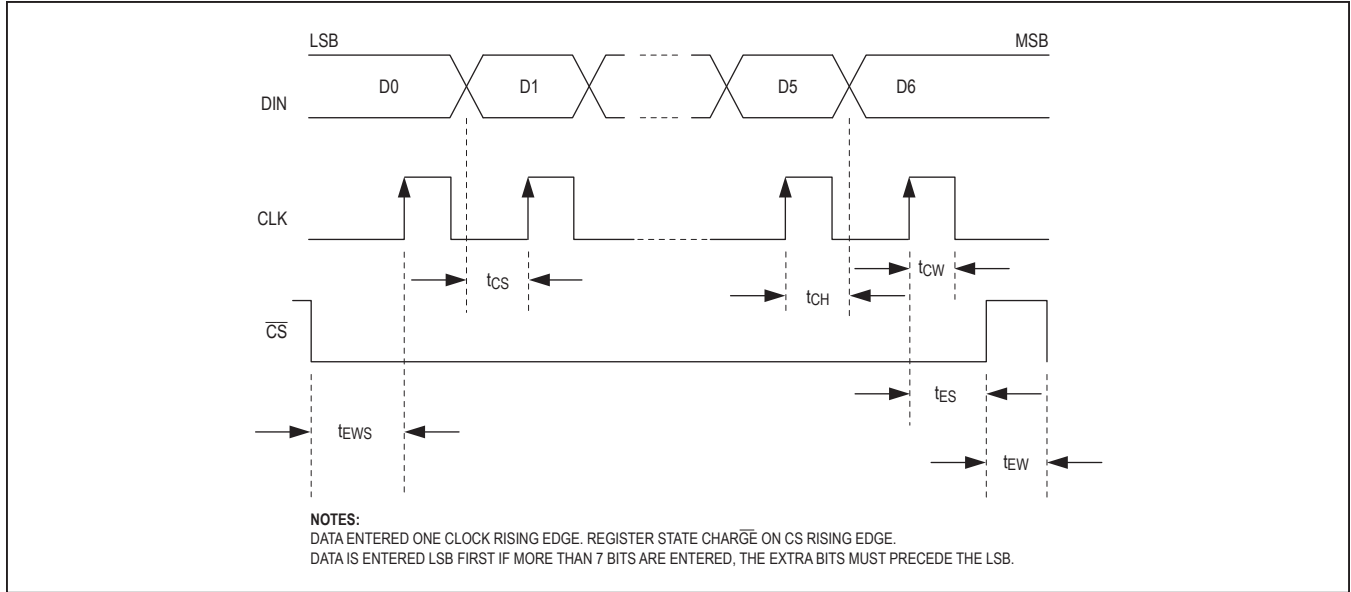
LSB

MSB

DIN

D0

D1

D5

D6

CLK

$t_{CS}$

$t_{CH}$

$t_{CW}$

$\overline{CS}$

$t_{ES}$

$t_{EWS}$

$t_{EW}$

NOTES:
DATA ENTERED ONE CLOCK RISING EDGE. REGISTER STATE CHAR$\overline{GE}$ ON CS RISING EDGE.
DATA IS ENTERED LSB FIRST IF MORE THAN 7 BITS ARE ENTERED, THE EXTRA BITS MUST PRECEDE THE LSB.